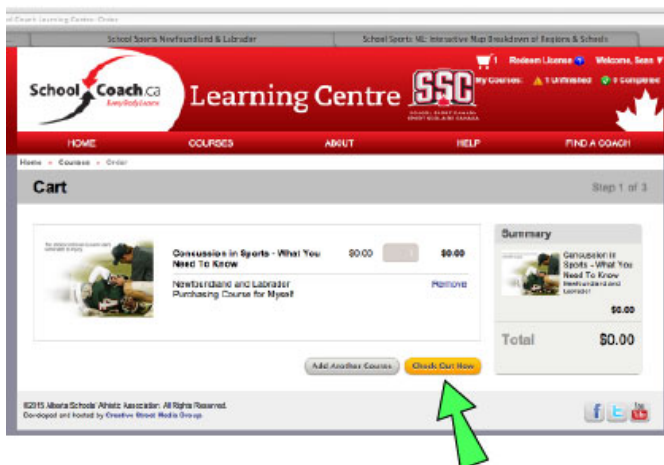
School Coach Learning Centre: Order

School Sports Newfoundland & Labrador

School Sports NL: Interactive Map Breakdown of Regions & Schools

SchoolCoach.ca
Every Body Learns

Learning Centre

SSC

1 Redeem License Welcome, Sean

My Courses: 1 Unfinished 0 Completed

HOME COURSES ABOUT HELP FIND A COACH

Home » Courses » Order

Cart

Step 1 of 3

Concussion in Sports - What You Need To Know

$0.00 1 $0.00

Newfoundland and Labrador
Purchasing Course for Myself

Remove

Summary

Concussion in Sports - What You Need To Know
Newfoundland and Labrador

$0.00

Total $0.00

Add Another Course

Check Out Now

©2015 Alberta Schools' Athletic Association. All Rights Reserved.
Developed and hosted by Creative Street Media Group